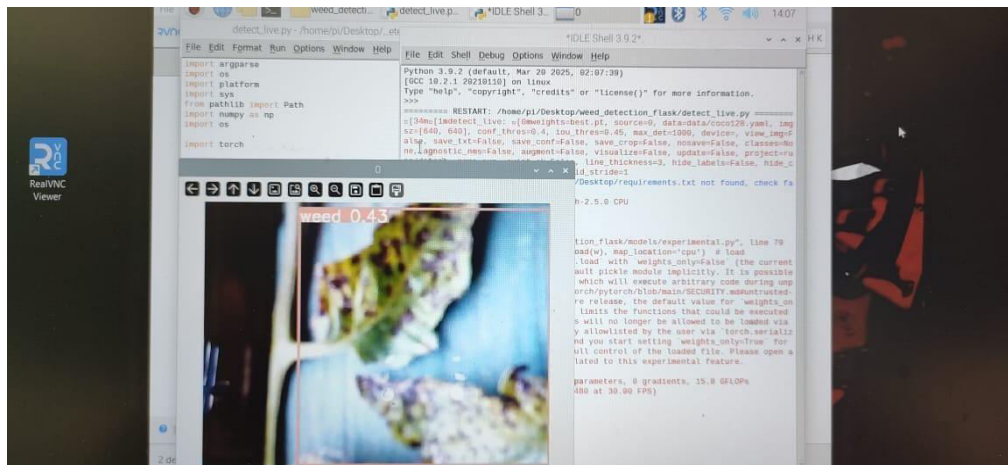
weed_detecti... detect_live.p... *IDLE Shell 3... 0 14:07

detect_live.py - /home/pi/Desktop/...etc

File Edit Format Run Options Window Help

import argparse
import os
import platform
import sys
from pathlib import Path
import numpy as np
import os

import torch

*IDLE Shell 3.9.2*

File Edit Shell Debug Options Window Help

Python 3.9.2 (default, Mar 20 2025, 02:07:39)
[GCC 10.2.1 20210110] on linux
Type "help", "copyright", "credits" or "license()" for more information.
>>>
========= RESTART: /home/pi/Desktop/weed_detection_flask/detect_live.py =========
=[34m[1mdetect_live: =[0mweights=best.pt, source=0, data=data/coco128.yaml, imgsz=[640, 640], conf_thres=0.4, iou_thres=0.45, max_det=1000, device=, view_img=False, save_txt=False, save_conf=False, save_crop=False, nosave=False, classes=None, agnostic_nms=False, augment=False, visualize=False, update=False, project=ru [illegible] line_thickness=3, hide_labels=False, hide_c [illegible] id_stride=1
/Desktop/requirements.txt not found, check fa

h-2.5.0 CPU

tion_flask/models/experimental.py", line 79
oad(w), map_location='cpu') # load
.load with `weights_only=False` (the current
ault pickle module implicitly. It is possible
which will execute arbitrary code during unp
orch/pytorch/blob/main/SECURITY.md#untrusted-
re release, the default value for `weights_on
limits the functions that could be executed
s will no longer be allowed to be loaded via
y allowlisted by the user via `torch.serializ
nd you start setting `weights_only=True` for
ull control of the loaded file. Please open a
lated to this experimental feature.

parameters, 0 gradients, 15.8 GFLOPs
480 at 30.00 FPS)

0

weed 0.43

RealVNC Viewer

2-de